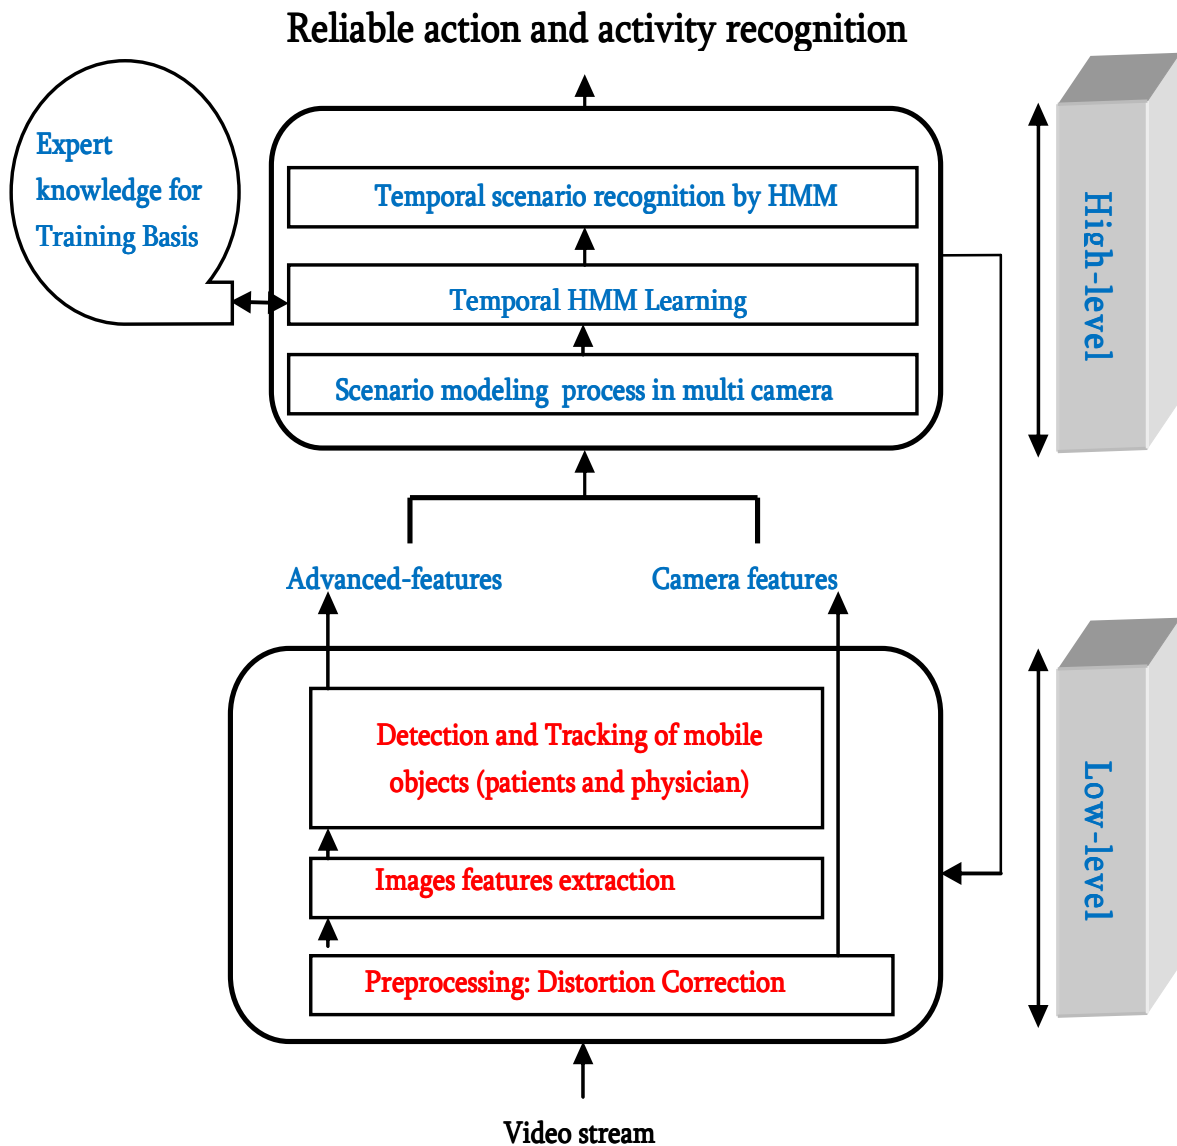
Reliable action and activity recognition

Expert knowledge for Training Basis

Temporal scenario recognition by HMM

Temporal HMM Learning

Scenario modeling process in multi camera

High-level

Advanced-features

Camera features

Detection and Tracking of mobile objects (patients and physician)

Images features extraction

Preprocessing: Distortion Correction

Low-level

Video stream